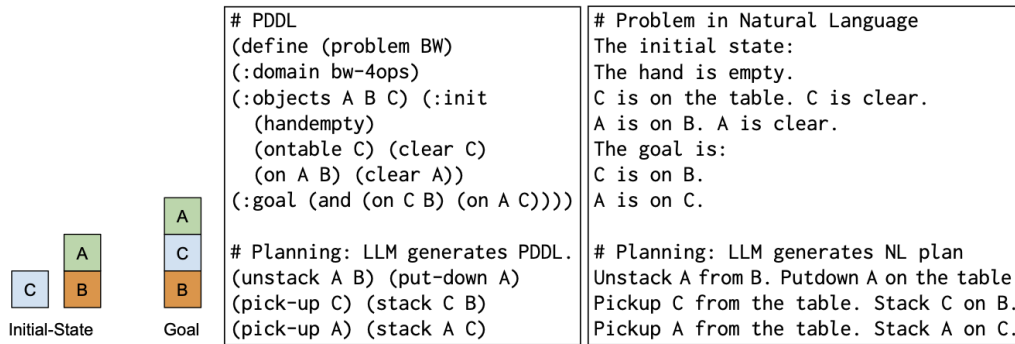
A
C
B
A
C
B
Initial-State
Goal

# PDDL
(define (problem BW)
(:domain bw-4ops)
(:objects A B C) (:init
(handempty)
(ontable C) (clear C)
(on A B) (clear A))
(:goal (and (on C B) (on A C))))

# Planning: LLM generates PDDL.
(unstack A B) (put-down A)
(pick-up C) (stack C B)
(pick-up A) (stack A C)

# Problem in Natural Language
The initial state:
The hand is empty.
C is on the table. C is clear.
A is on B. A is clear.
The goal is:
C is on B.
A is on C.

# Planning: LLM generates NL plan
Unstack A from B. Putdown A on the table
Pickup C from the table. Stack C on B.
Pickup A from the table. Stack A on C.